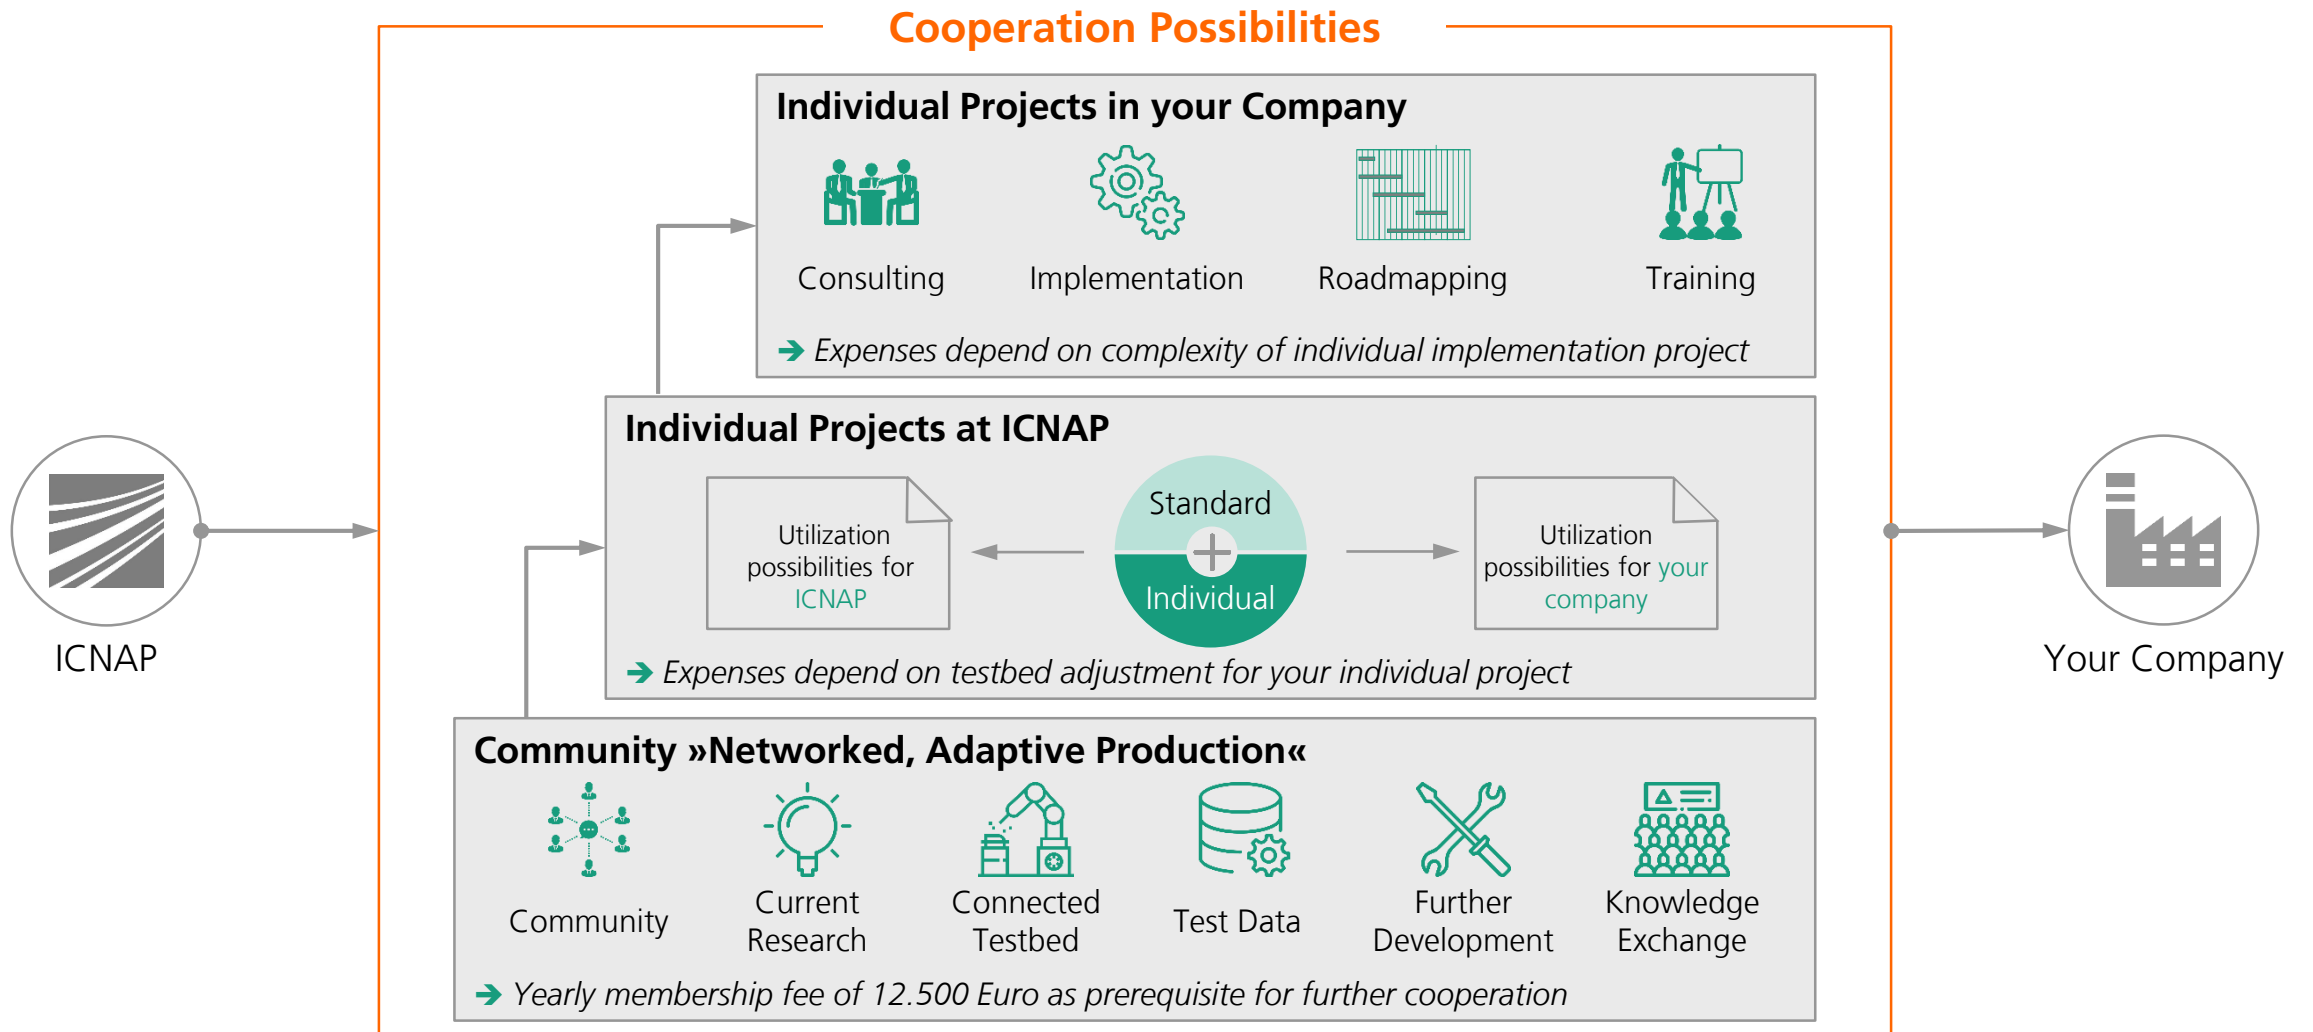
Cooperation Possibilities

ICNAP

Individual Projects in your Company

Consulting

Implementation

Roadmapping

Training

➔ Expenses depend on complexity of individual implementation project

Individual Projects at ICNAP

Utilization possibilities for ICNAP

Standard

Individual

Utilization possibilities for your company

➔ Expenses depend on testbed adjustment for your individual project

Community »Networked, Adaptive Production«

Community

Current Research

Connected Testbed

Test Data

Further Development

Knowledge Exchange

➔ Yearly membership fee of 12.500 Euro as prerequisite for further cooperation

Your Company